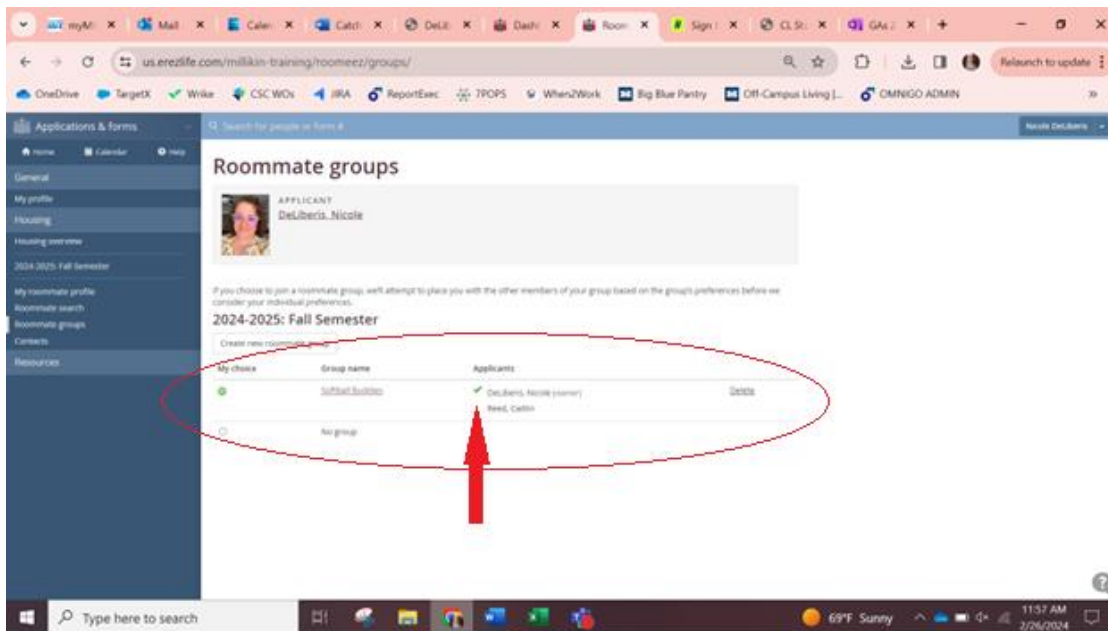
myMi × Mail × Calen × Catch × DeLi × Dash × Room × Sign × CL St × GAs × +

us.erezlife.com/millikin-training/roomeez/groups/

Relaunch to update

OneDrive TargetX Wrike CSC WOs JIRA ReportExec 7POPS When2Work Big Blue Pantry Off-Campus Living |... OMNIGO ADMIN

Applications & forms

Search for people or form #

Nicole DeLiberis

Home Calendar Help

General

My profile

Housing

Housing overview

2024-2025: Fall Semester

My roommate profile

Roommate search

Roommate groups

Contacts

Resources

Roommate groups

APPLICANT

DeLiberis, Nicole

If you choose to join a roommate group, we'll attempt to place you with the other members of your group based on the group's preferences before we consider your individual preferences.

2024-2025: Fall Semester

Create new roommate group

| My choice | Group name | Applicants | |
|---|---|---|---|
| | Softball Buddies | DeLiberis, Nicole (owner) Reed, Caitlin | Delete |
| | No group | | |

Type here to search

69°F Sunny

11:57 AM 2/26/2024